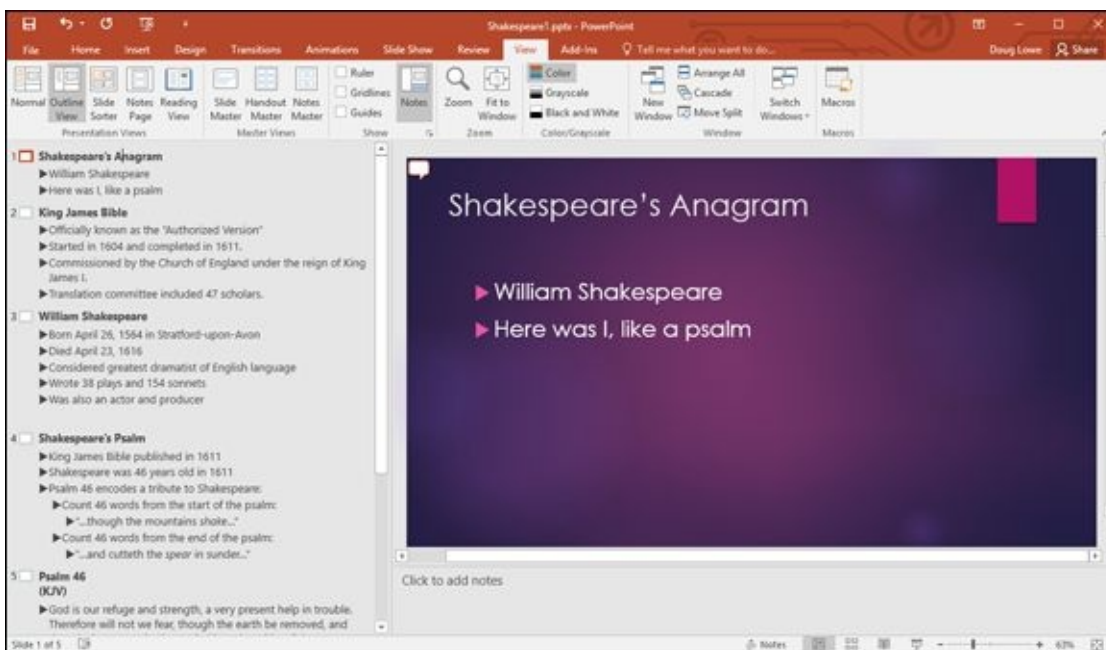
Shakespeare1.pptx - PowerPoint

Doug Lowe   Share

File   Home   Insert   Design   Transitions   Animations   Slide Show   Review   View   Add-Ins   Tell me what you want to do...

Normal   Outline View   Slide Sorter   Notes Page   Reading View
Presentation Views
Slide Master   Handout Master   Notes Master
Master Views
Ruler   Gridlines   Guides
Show
Notes
Zoom   Fit to Window
Zoom
Color   Grayscale   Black and White
Color/Grayscale
New Window   Arrange All   Cascade   Move Split   Switch Windows
Window
Macros
Macros

1 Shakespeare's Anagram
William Shakespeare
Here was I, like a psalm

2 King James Bible
Officially known as the "Authorized Version"
Started in 1604 and completed in 1611.
Commissioned by the Church of England under the reign of King James I.
Translation committee included 47 scholars.

3 William Shakespeare
Born April 26, 1564 in Stratford-upon-Avon
Died April 23, 1616
Considered greatest dramatist of English language
Wrote 38 plays and 154 sonnets
Was also an actor and producer

4 Shakespeare's Psalm
King James Bible published in 1611
Shakespeare was 46 years old in 1611
Psalm 46 encodes a tribute to Shakespeare:
Count 46 words from the start of the psalm:
"...though the mountains shake..."
Count 46 words from the end of the psalm:
"...and cutteth the spear in sunder..."

5 Psalm 46
(KJV)
God is our refuge and strength, a very present help in trouble. Therefore will not we fear, though the earth be removed, and

Shakespeare's Anagram

William Shakespeare
Here was I, like a psalm

Click to add notes

Slide 1 of 5   Notes   63%